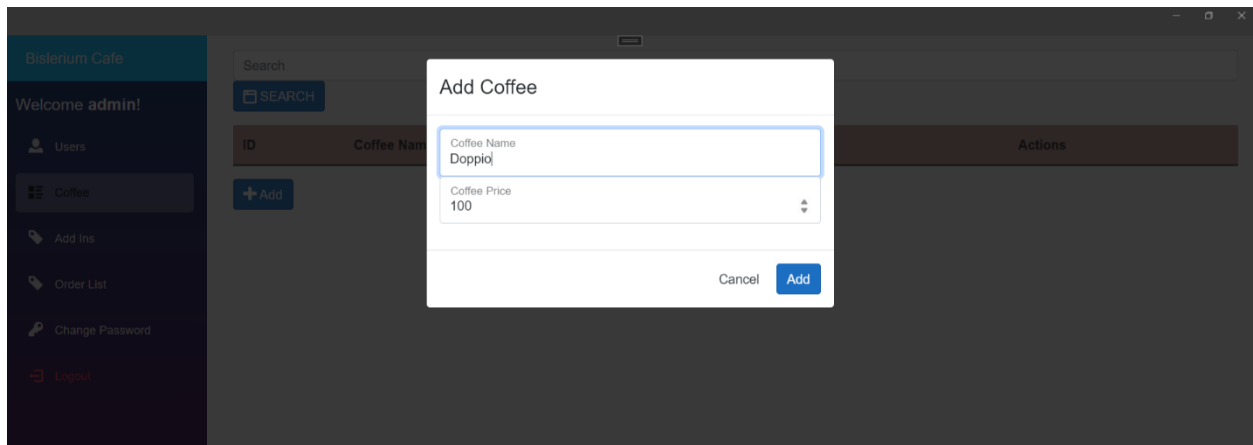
Bislerium Cafe

Welcome admin!

Users

Coffee

Add Ins

Order List

Change Password

Logout

Search

SEARCH

| ID | Coffee Nam | Actions |
|---|---|---|

+ Add

Add Coffee

Coffee Name
Doppio

Coffee Price
100

Cancel Add